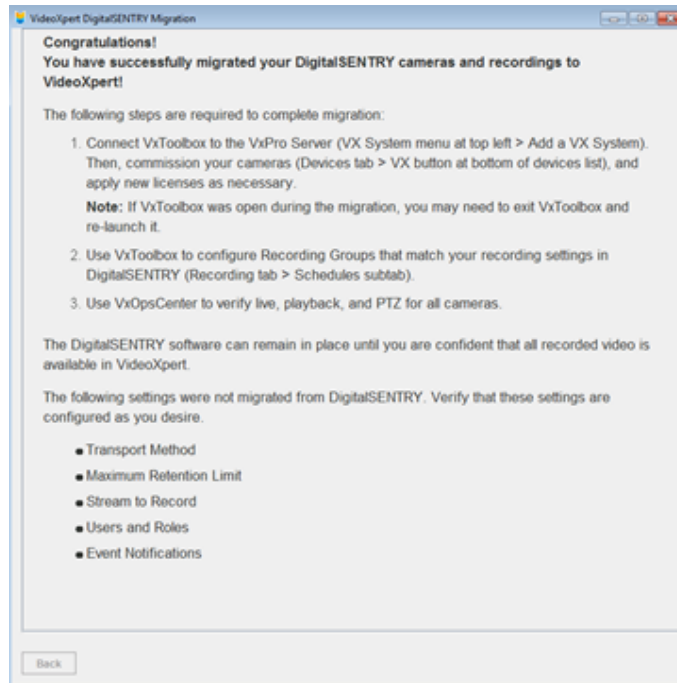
VideoXpert DigitalSENTRY Migration

Congratulations!
You have successfully migrated your DigitalSENTRY cameras and recordings to VideoXpert!

The following steps are required to complete migration:

1. Connect VxToolbox to the VxPro Server (VX System menu at top left > Add a VX System). Then, commission your cameras (Devices tab > VX button at bottom of devices list), and apply new licenses as necessary.
**Note:** If VxToolbox was open during the migration, you may need to exit VxToolbox and re-launch it.

2. Use VxToolbox to configure Recording Groups that match your recording settings in DigitalSENTRY (Recording tab > Schedules subtab).

3. Use VxOpsCenter to verify live, playback, and PTZ for all cameras.

The DigitalSENTRY software can remain in place until you are confident that all recorded video is available in VideoXpert.

The following settings were not migrated from DigitalSENTRY. Verify that these settings are configured as you desire.

- Transport Method
- Maximum Retention Limit
- Stream to Record
- Users and Roles
- Event Notifications

Back